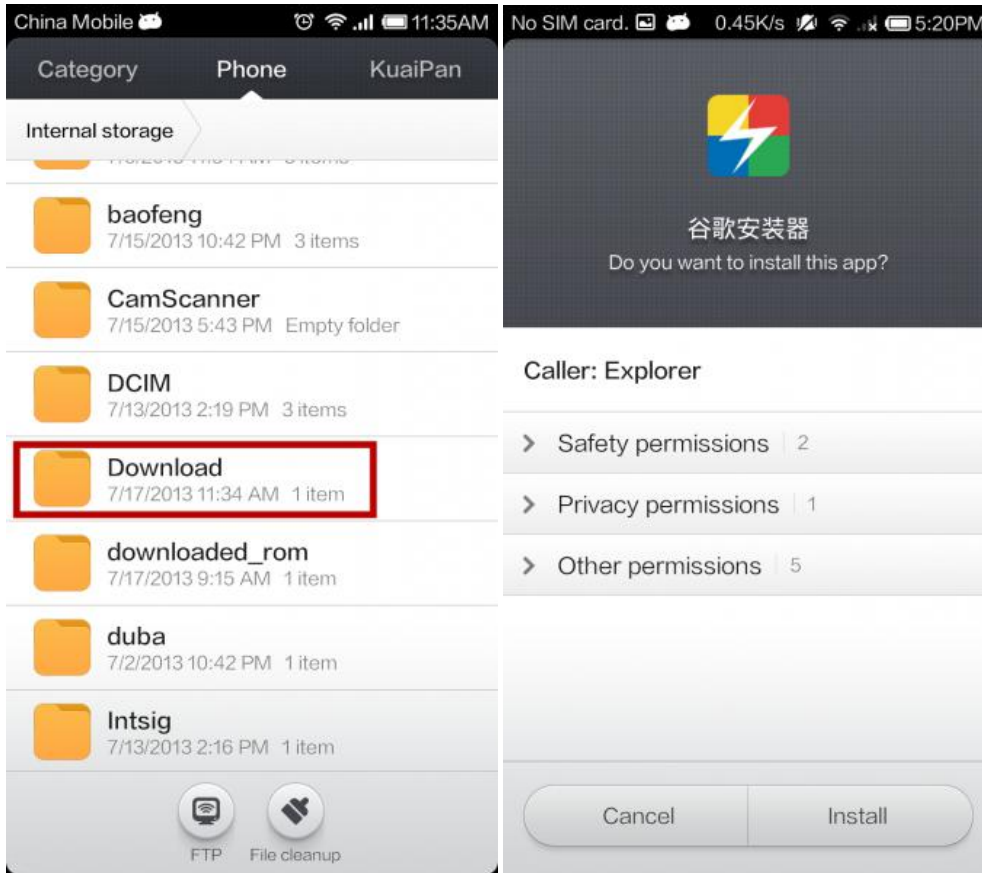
China Mobile 11:35AM

Category Phone KuaiPan

Internal storage

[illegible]

baofeng
7/15/2013 10:42 PM 3 items

CamScanner
7/15/2013 5:43 PM Empty folder

DCIM
7/13/2013 2:19 PM 3 items

Download
7/17/2013 11:34 AM 1 item

downloaded_rom
7/17/2013 9:15 AM 1 item

duba
7/2/2013 10:42 PM 1 item

Intsig
7/13/2013 2:16 PM 1 item

FTP File cleanup

No SIM card. 0.45K/s 5:20PM

谷歌安装器
Do you want to install this app?

Caller: Explorer

Safety permissions 2

Privacy permissions 1

Other permissions 5

Cancel Install